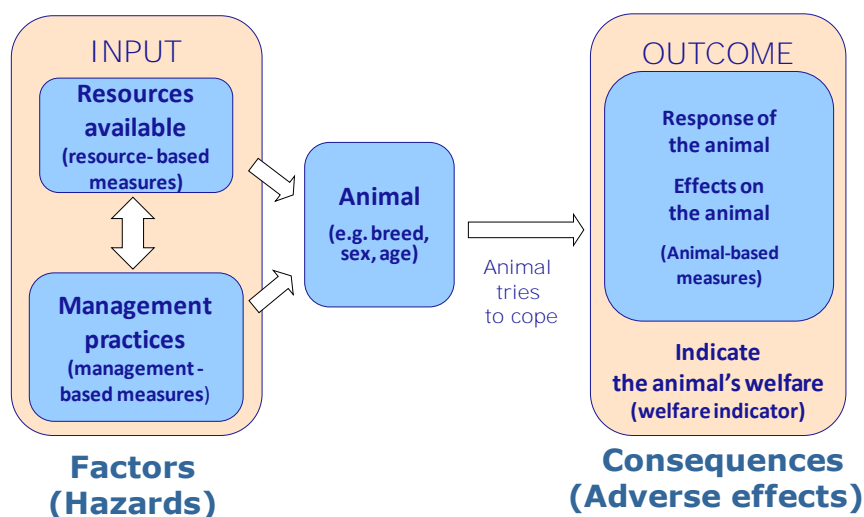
INPUT

Resources available (resource- based measures)

Management practices (management - based measures)

Factors (Hazards)

Animal

(e.g. breed, sex, age)

Animal tries to cope

OUTCOME

Response of the animal

Effects on the animal

(Animal-based measures)

Indicate the animal's welfare (welfare indicator)

Consequences (Adverse effects)